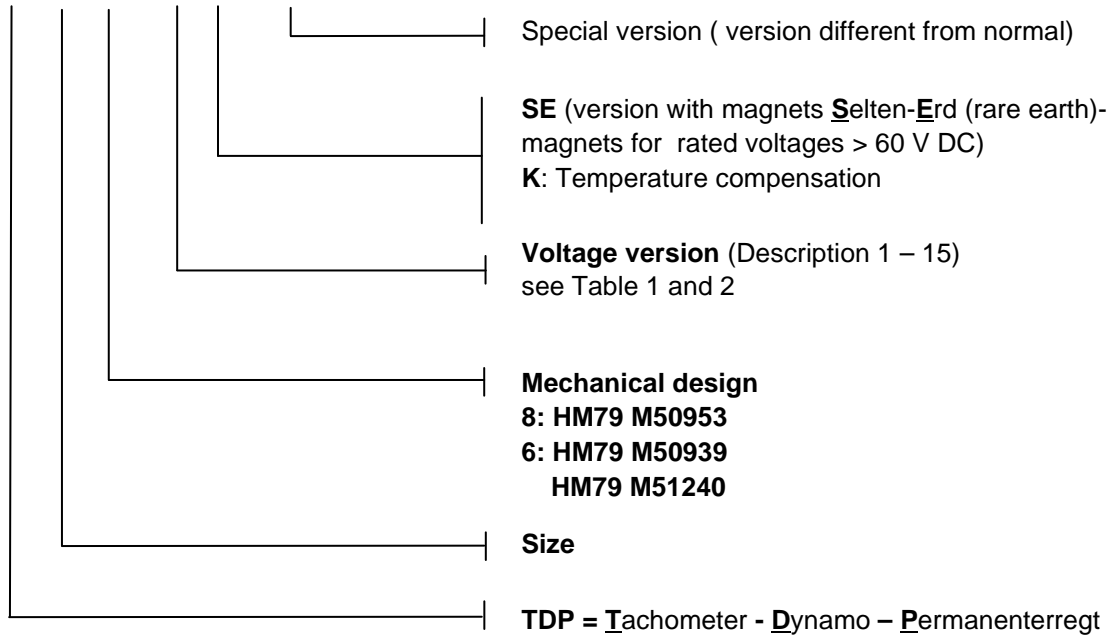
Special version ( version different from normal)

**SE** (version with magnets **S**elten-**E**rd (rare earth)-magnets for rated voltages > 60 V DC)
**K**: Temperature compensation

**Voltage version** (Description 1 – 15)
see Table 1 and 2

**Mechanical design**
**8: HM79 M50953**
**6: HM79 M50939**
**HM79 M51240**

**Size**

**TDP = Tachometer - Dynamo – Permanenterregt**